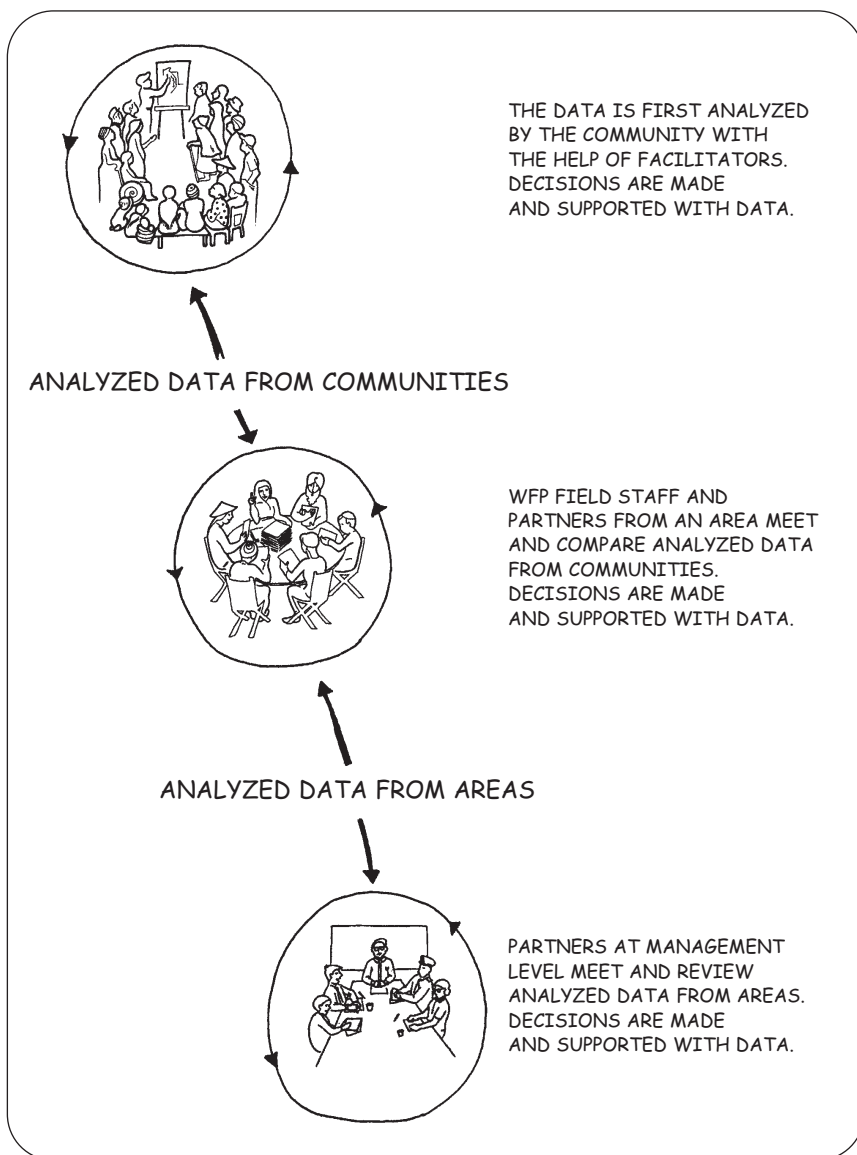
THE DATA IS FIRST ANALYZED BY THE COMMUNITY WITH THE HELP OF FACILITATORS. DECISIONS ARE MADE AND SUPPORTED WITH DATA.

ANALYZED DATA FROM COMMUNITIES

WFP FIELD STAFF AND PARTNERS FROM AN AREA MEET AND COMPARE ANALYZED DATA FROM COMMUNITIES. DECISIONS ARE MADE AND SUPPORTED WITH DATA.

ANALYZED DATA FROM AREAS

PARTNERS AT MANAGEMENT LEVEL MEET AND REVIEW ANALYZED DATA FROM AREAS. DECISIONS ARE MADE AND SUPPORTED WITH DATA.